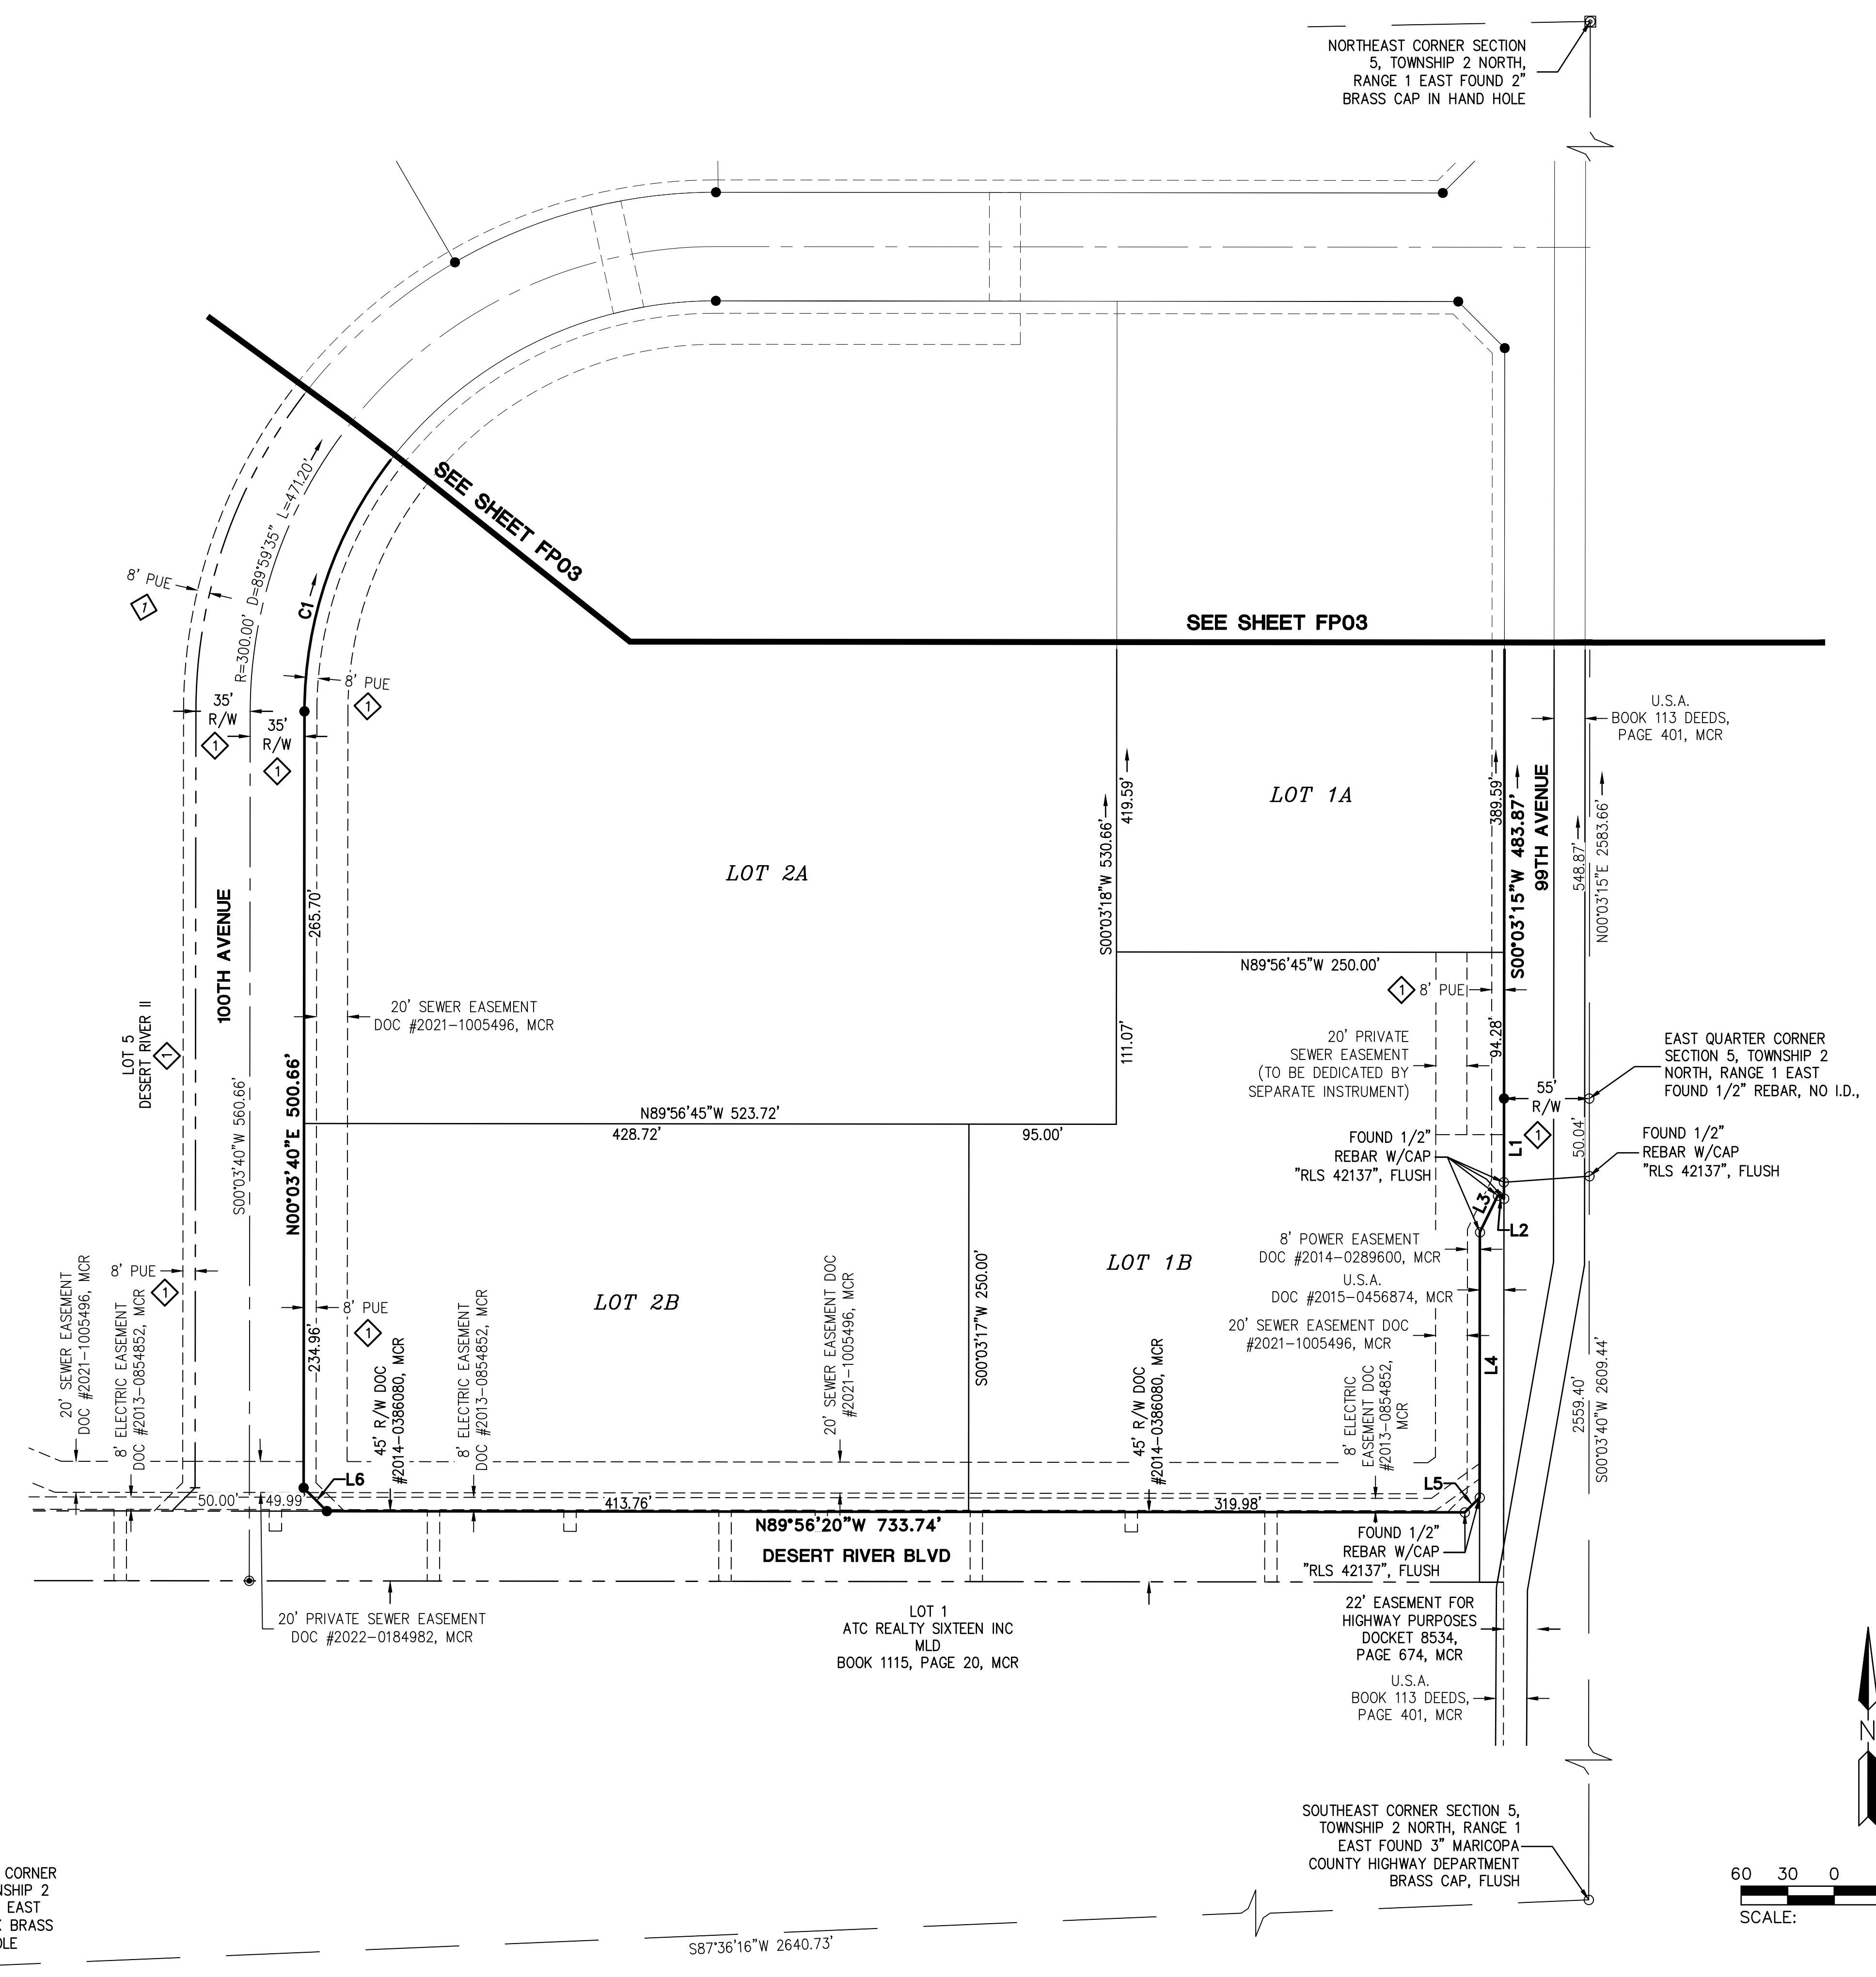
NORTHEAST CORNER SECTION 5, TOWNSHIP 2 NORTH, RANGE 1 EAST FOUND 2" BRASS CAP IN HAND HOLE

SEE SHEET FP03

SEE SHEET FP03

C1

R=300.00' D=89°59'35" L=471.20'

8' PUE

1

35' R/W

1

35' R/W

1

8' PUE

1

LOT 2A

LOT 1A

U.S.A. BOOK 113 DEEDS, PAGE 401, MCR

419.59'

S00°03'18"W 530.66'

389.59'

S00°03'15"W 483.87'

99TH AVENUE

548.87'

N00°03'15"E 2583.66'

100TH AVENUE

265.70'

N89°56'45"W 250.00'

1 8' PUE

20' SEWER EASEMENT DOC #2021-1005496, MCR

LOT 5 DESERT RIVER II

1

S00°03'40"W 560.66'

N00°03'40"E 500.66'

20' PRIVATE SEWER EASEMENT (TO BE DEDICATED BY SEPARATE INSTRUMENT)

111.07'

94.28'

55' R/W

EAST QUARTER CORNER SECTION 5, TOWNSHIP 2 NORTH, RANGE 1 EAST FOUND 1/2" REBAR, NO I.D.,

N89°56'45"W 523.72'

428.72'

95.00'

FOUND 1/2" REBAR W/CAP "RLS 42137", FLUSH

L1

1

50.04'

FOUND 1/2" REBAR W/CAP "RLS 42137", FLUSH

L3

L2

8' POWER EASEMENT DOC #2014-0289600, MCR

LOT 1B

U.S.A. DOC #2015-0456874, MCR

8' PUE

1

LOT 2B

20' SEWER EASEMENT DOC #2021-1005496, MCR

234.96'

8' PUE

1

S00°03'17"W 250.00'

L4

20' SEWER EASEMENT DOC #2021-1005496, MCR

8' ELECTRIC EASEMENT DOC #2013-0854852, MCR

45' R/W DOC #2014-0386080, MCR

8' ELECTRIC EASEMENT DOC #2013-0854852, MCR

20' SEWER EASEMENT DOC #2021-1005496, MCR

45' R/W DOC #2014-0386080, MCR

8' ELECTRIC EASEMENT DOC #2013-0854852, MCR

2559.40'

S00°03'40"W 2609.44'

L6

L5

50.00'

49.99'

413.76'

319.98'

N89°56'20"W 733.74'

DESERT RIVER BLVD

FOUND 1/2" REBAR W/CAP "RLS 42137", FLUSH

20' PRIVATE SEWER EASEMENT DOC #2022-0184982, MCR

LOT 1 ATC REALTY SIXTEEN INC MLD BOOK 1115, PAGE 20, MCR

22' EASEMENT FOR HIGHWAY PURPOSES DOCKET 8534, PAGE 674, MCR

U.S.A. BOOK 113 DEEDS, PAGE 401, MCR

N

SOUTHEAST CORNER SECTION 5, TOWNSHIP 2 NORTH, RANGE 1 EAST FOUND 3" MARICOPA COUNTY HIGHWAY DEPARTMENT BRASS CAP, FLUSH

CORNER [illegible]NSHIP 2 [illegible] EAST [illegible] BRASS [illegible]OLE

60 30 0

SCALE:

S87°36'16"W 2640.73'